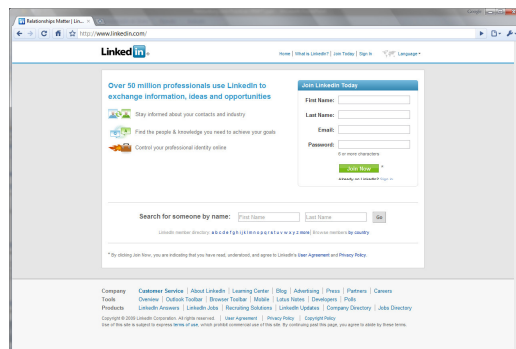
Relationships Matter | Lin... ×

http://www.linkedin.com/

Linked in

Home | What is LinkedIn? | Join Today | Sign In    Language

Over 50 million professionals use LinkedIn to exchange information, ideas and opportunities

Stay informed about your contacts and industry

Find the people & knowledge you need to achieve your goals

Control your professional identity online

Join LinkedIn Today

First Name:

Last Name:

Email:

Password:

6 or more characters

Join Now

Already on LinkedIn? Sign in

Search for someone by name: First Name Last Name Go

LinkedIn member directory: a b c d e f g h i j k l m n o p q r s t u v w x y z more | Browse members by country

* By clicking Join Now, you are indicating that you have read, understood, and agree to LinkedIn's User Agreement and Privacy Policy.

Company Customer Service | About LinkedIn | Learning Center | Blog | Advertising | Press | Partners | Careers

Tools Overview | Outlook Toolbar | Browser Toolbar | Mobile | Lotus Notes | Developers | Polls

Products LinkedIn Answers | LinkedIn Jobs | Recruiting Solutions | LinkedIn Updates | Company Directory | Jobs Directory

Copyright © 2009 LinkedIn Corporation. All rights reserved. | User Agreement | Privacy Policy | Copyright Policy

Use of this site is subject to express terms of use, which prohibit commercial use of this site. By continuing past this page, you agree to abide by these terms.